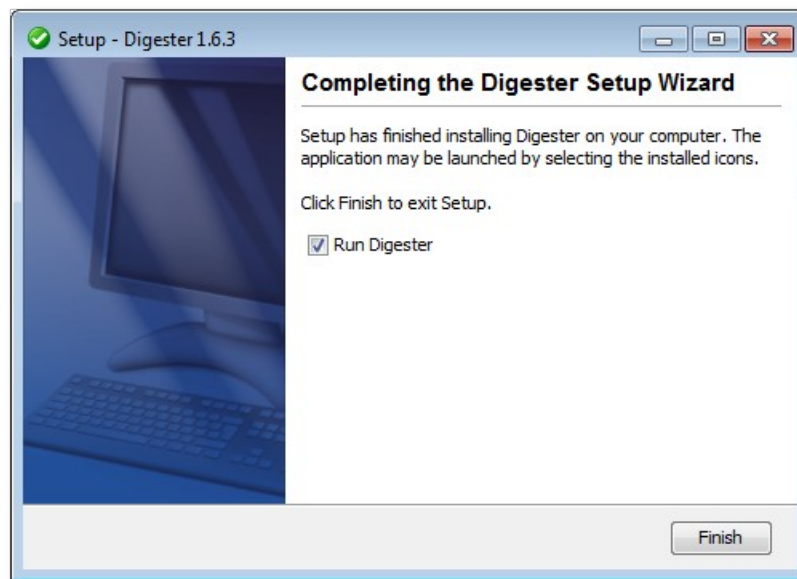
Setup - Digester 1.6.3

Completing the Digester Setup Wizard

Setup has finished installing Digester on your computer. The application may be launched by selecting the installed icons.

Click Finish to exit Setup.

Run Digester

Finish